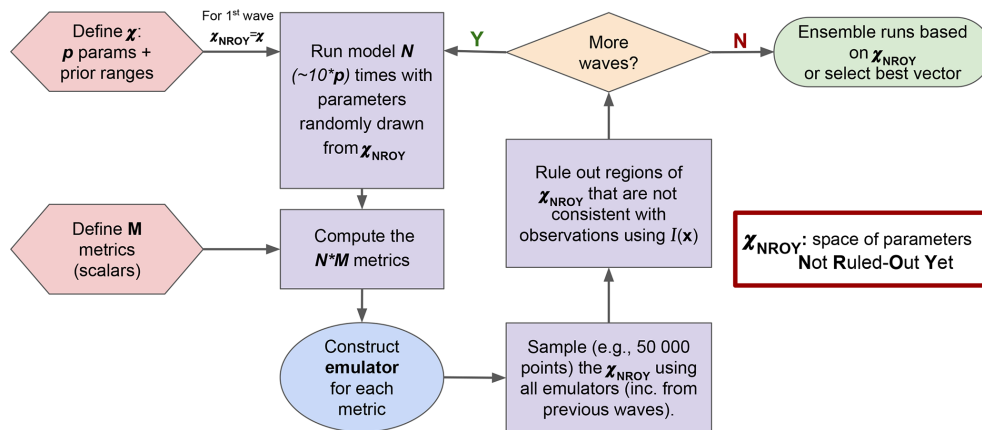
Define $\boldsymbol{\chi}$: $\boldsymbol{p}$ params + prior ranges

For 1$^{st}$ wave $\boldsymbol{\chi}_{\mathbf{NROY}}$=$\boldsymbol{\chi}$

Run model $\boldsymbol{N}$ ($\sim$10*$\boldsymbol{p}$) times with parameters randomly drawn from $\boldsymbol{\chi}_{\mathbf{NROY}}$

Y

More waves?

N

Ensemble runs based on $\boldsymbol{\chi}_{\mathbf{NROY}}$ or select best vector

Rule out regions of $\boldsymbol{\chi}_{\mathbf{NROY}}$ that are not consistent with observations using $I(\mathbf{x})$

$\boldsymbol{\chi}_{\mathbf{NROY}}$: space of parameters **N**ot **R**uled-**O**ut **Y**et

Define **M** metrics (scalars)

Compute the $\boldsymbol{N}$*$\boldsymbol{M}$ metrics

Construct **emulator** for each metric

Sample (e.g., 50 000 points) the $\boldsymbol{\chi}_{\mathbf{NROY}}$ using all emulators (inc. from previous waves).